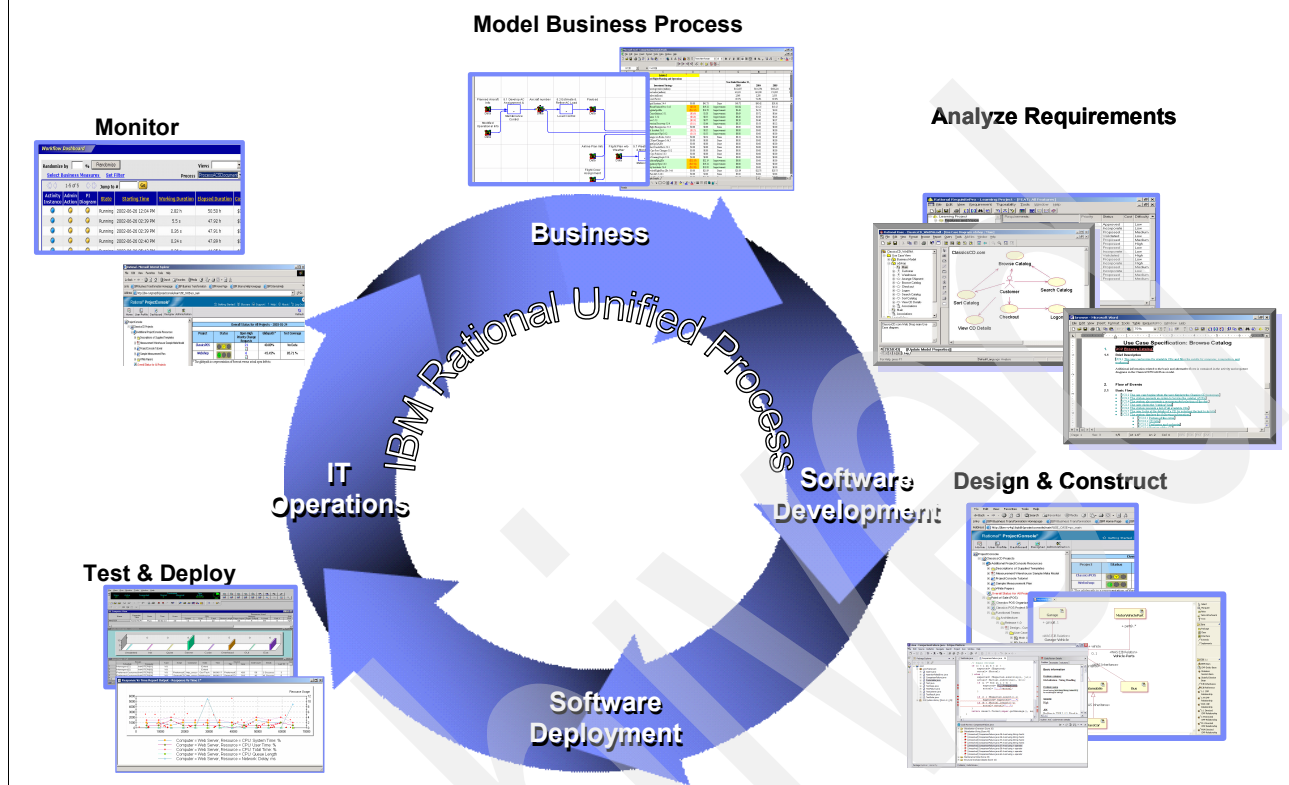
Model Business Process

Monitor

Analyze Requirements

Business

IBM Rational Unified Process

IT Operations

Software Development

Design & Construct

Test & Deploy

Software Deployment

Workflow Dashboard

Randomize by

Randomize

Views

Select Business Measures

Set Filter

Process

1-5 of 5

Jump to #

| Activity Instance | Admin Action | Pi Diagram | State | Starting Time | Working Duration | Elapsed Duration |
|---|---|---|---|---|---|---|
| | | | Running | 2002-08-26 12:04 PM | 2.62 h | 50.59 h |
| | | | Running | 2002-08-26 02:39 PM | 5.5 s | 47.92 h |
| | | | Running | 2002-08-26 02:39 PM | 0.26 s | 47.92 h |
| | | | Running | 2002-08-26 02:40 PM | 0.24 s | 47.91 h |

Rational ProjectConsole

ClassicCD.com

Browse Catalog

Customer

Search Catalog

Sort Catalog

Checkout

Logon

View CD Details

Use Case Specification: Browse Catalog

Brief Description

Flow of Events

Basic Flow

Rational ProjectConsole

Project

Status

ClassicsPOS

Webshop

Garage

Vehicle

Bus